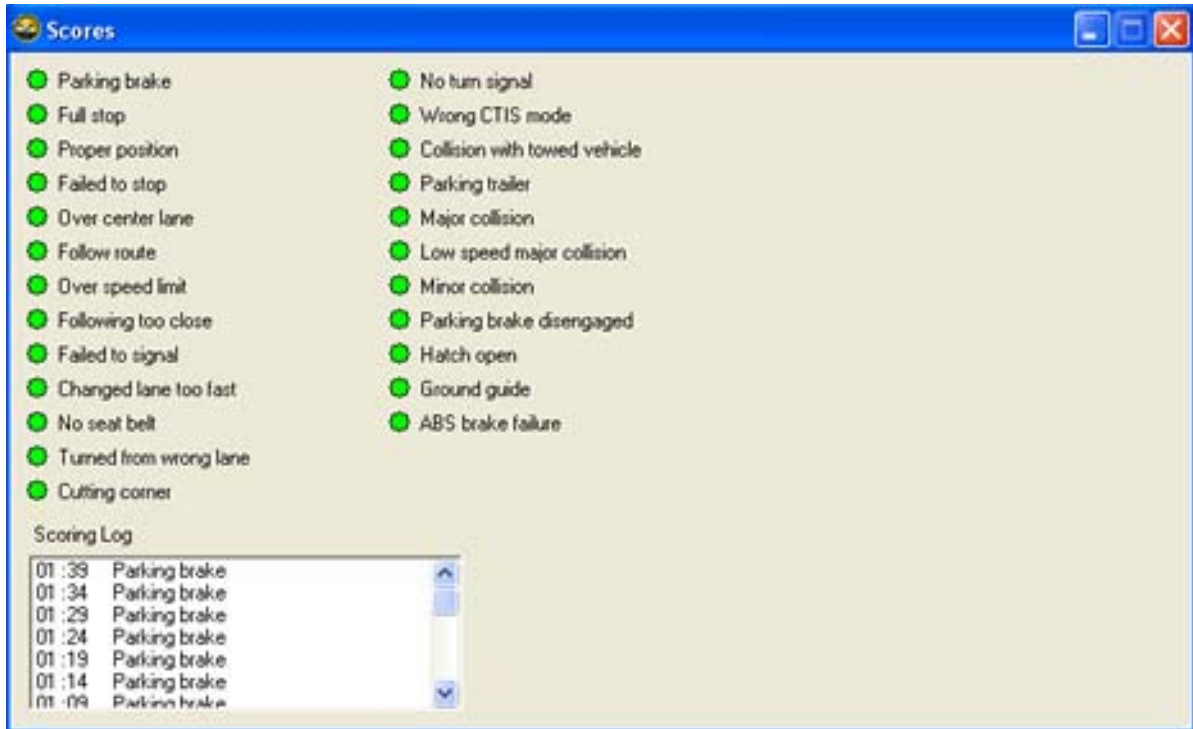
Scores

Parking brake
Full stop
Proper position
Failed to stop
Over center lane
Follow route
Over speed limit
Following too close
Failed to signal
Changed lane too fast
No seat belt
Turned from wrong lane
Cutting corner

No turn signal
Wrong CTIS mode
Collision with towed vehicle
Parking trailer
Major collision
Low speed major collision
Minor collision
Parking brake disengaged
Hatch open
Ground guide
ABS brake failure

Scoring Log

01 :39 Parking brake
01 :34 Parking brake
01 :29 Parking brake
01 :24 Parking brake
01 :19 Parking brake
01 :14 Parking brake
01 :09 Parking brake